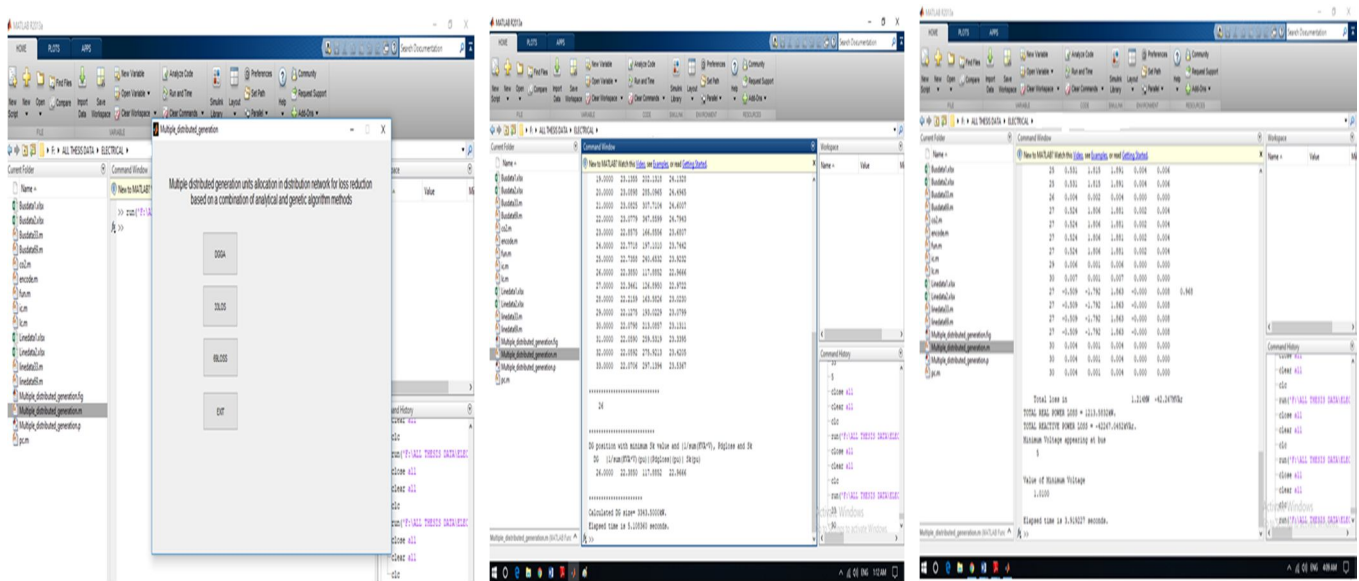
MATLAB R2015a

HOME PLOTS APPS

New Script New New Open Find Files Compare Import Data Save Workspace New Variable Open Variable Clear Workspace Analyze Code Run and Time Clear Commands Simulink Library Layout Preferences Set Path Parallel Help Community Request Support Add-Ons

FILE VARIABLE CODE SIMULINK ENVIRONMENT RESOURCES

F: ▸ ALL THESIS DATA ▸ ELECTRICAL ▸

Current Folder

Name

Busdata1.xlsx
Busdata2.xlsx
Busdata33.m
Busdata69.m
cos2.m
encode.m
fun.m
ic.m
lc.m
Linedata1.xlsx
Linedata2.xlsx
linedata33.m
linedata69.m
Multiple_distributed_generation.fig
Multiple_distributed_generation.m
Multiple_distributed_generation.p
pc.m

Command Window

New to MATLAB?

>> run('F:\A
>>

Multiple_distributed_generation

Multiple distributed generation units allocation in distribution network for loss reduction based on a combination of analytical and genetic algorithm methods

DGGA

33LOS

69LOSS

EXIT

Value

and History

clear all
clc
run('F:\ALL THESIS DATA\ELEC
close all
clear all
clc
run('F:\ALL THESIS DATA\ELEC
close all
clear all
clc

MATLAB R2015a

Command Window

New to MATLAB? Watch this Video, see Examples, or read Getting Started.

19.0000 23.1555 202.1610 26.1555
20.0000 23.0898 285.0965 24.6945
21.0000 23.0825 307.7106 24.6007
22.0000 23.0779 347.0559 24.7943
23.0000 22.8575 166.0556 23.6507
24.0000 22.7719 197.1010 23.7442
25.0000 22.7355 240.4832 23.9232
26.0000 22.3550 117.0552 22.9666
27.0000 22.3441 126.5950 22.9722
28.0000 22.2159 143.0826 23.0230
29.0000 22.1275 190.0229 23.0799
30.0000 22.0798 213.0057 23.1311
31.0000 22.0590 239.5519 23.3305
32.0000 22.0592 275.9213 23.4205
33.0000 22.0706 297.1394 23.5347

**********************

26

**********************

DG position with minimum Pk value and (1/sum(PLK*P), Pdgloss and Pk
DG (1/sum(PLK*Pgui)(Pdgloss)(pu)) Pk(pu)
26.0000 22.3550 117.0552 22.9666

**********************

Calculated DG size= 3343.5000kW.
Elapsed time is 5.100340 seconds.

fx >>

Workspace

Name Value

Command History

close all
clear all
clc
run('F:\ALL THESIS DATA\ELEC
close all
clear all
clc
run('F:\ALL THESIS DATA\ELEC
clc

Multiple_distributed_generation.m (MATLAB Func

Activate Windows
Go to Settings to activate Windows.

1:12 AM

MATLAB R2015a

Command Window

New to MATLAB? Watch this Video, see Examples, or read Getting Started.

25 0.531 1.815 1.891 0.004 0.004
25 0.531 1.815 1.891 0.004 0.004
26 0.004 0.002 0.004 0.000 0.000
27 0.524 1.804 1.881 0.002 0.004
27 0.524 1.804 1.881 0.002 0.004
27 0.524 1.804 1.881 0.002 0.004
27 0.524 1.804 1.881 0.002 0.004
29 0.006 0.001 0.006 0.000 0.000
30 0.007 0.001 0.007 0.000 0.000
27 -0.509 -1.792 1.863 -0.000 0.008 0.948
27 -0.509 -1.792 1.863 -0.000 0.008
27 -0.509 -1.792 1.863 -0.000 0.008
27 -0.509 -1.792 1.863 -0.000 0.008
30 0.004 0.001 0.004 0.000 0.000
30 0.004 0.001 0.004 0.000 0.000
30 0.004 0.001 0.004 0.000 0.000

Total loss in 1.2149MW +2.2478MVAr
TOTAL REAL POWER LOSS = 1213.9330kW.
TOTAL REACTIVE POWER LOSS = -42247.1452kVAr.
Minimum Voltage appearing at bus
5

Value of Minimum Voltage
1.0100

Elapsed time is 3.919227 seconds.

Workspace

Name Value

Command History

clear all
clc
run('F:\ALL THESIS DATA\ELEC
close all
clear all
clc
run('F:\ALL THESIS DATA\ELEC
close all
clear all
clc

Activate Windows

4:09 AM